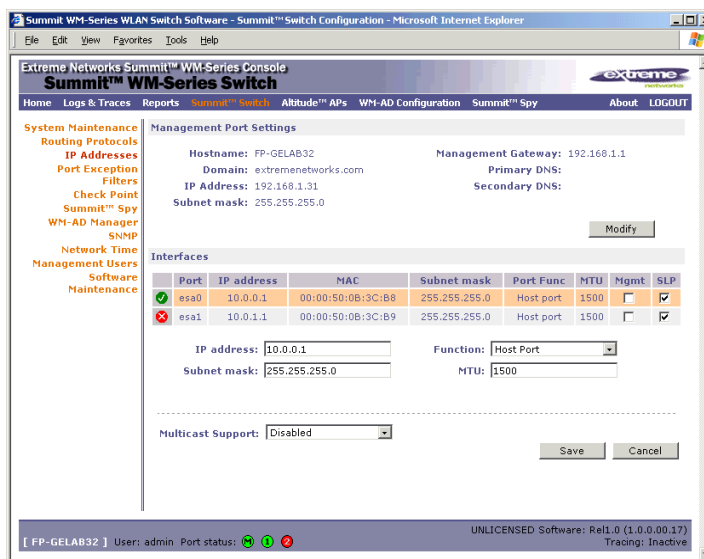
Summit WM-Series WLAN Switch Software - Summit™ Switch Configuration - Microsoft Internet Explorer

File Edit View Favorites Tools Help

Extreme Networks Summit™ WM-Series Console
Summit™ WM-Series Switch

extreme networks

Home Logs & Traces Reports Summit™ Switch Altitude™ APs WM-AD Configuration Summit™ Spy About LOGOUT

System Maintenance
Routing Protocols
IP Addresses
Port Exception Filters
Check Point
Summit™ Spy
WM-AD Manager
SNMP
Network Time
Management Users
Software Maintenance

Management Port Settings

Hostname: FP-GELAB32
Domain: extremenetworks.com
IP Address: 192.168.1.31
Subnet mask: 255.255.255.0

Management Gateway: 192.168.1.1
Primary DNS:
Secondary DNS:

Modify

Interfaces

| | Port | IP address | MAC | Subnet mask | Port Func | MTU | Mgmt | SLP |
|---|---|---|---|---|---|---|---|---|
| ✓ | esa0 | 10.0.0.1 | 00:00:50:0B:3C:B8 | 255.255.255.0 | Host port | 1500 | ☐ | ☑ |
| ✗ | esa1 | 10.0.1.1 | 00:00:50:0B:3C:B9 | 255.255.255.0 | Host port | 1500 | ☐ | ☑ |

IP address: 10.0.0.1
Subnet mask: 255.255.255.0
Function: Host Port
MTU: 1500

Multicast Support: Disabled

Save Cancel

[ FP-GELAB32 ] User: admin Port status: M 1 2

UNLICENSED Software: Rel1.0 (1.0.0.00.17)
Tracing: Inactive